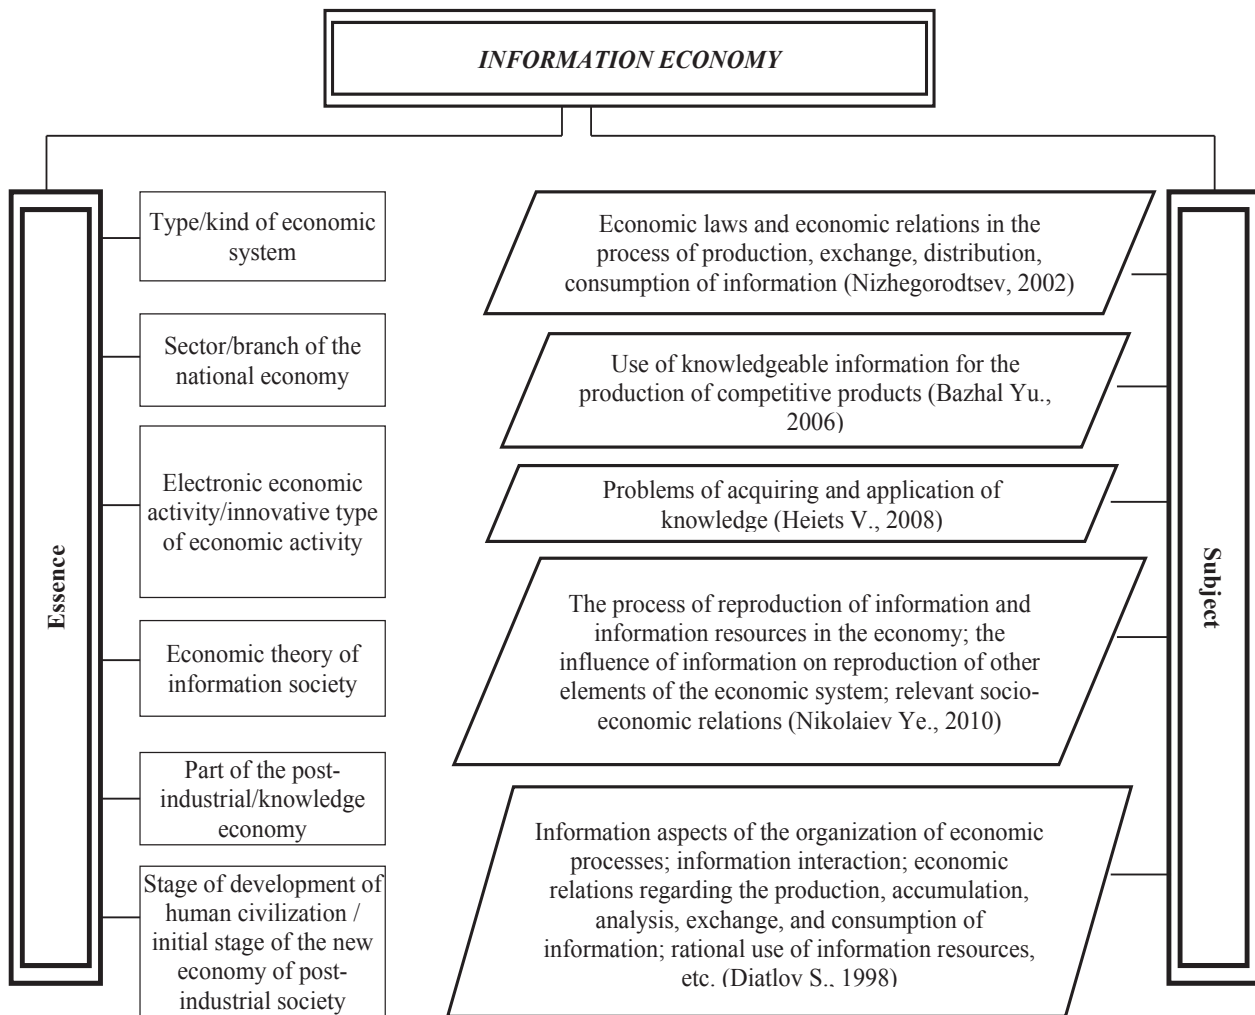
INFORMATION ECONOMY

Essence

Type/kind of economic system

Sector/branch of the national economy

Electronic economic activity/innovative type of economic activity

Economic theory of information society

Part of the post-industrial/knowledge economy

Stage of development of human civilization / initial stage of the new economy of post-industrial society

Subject

Economic laws and economic relations in the process of production, exchange, distribution, consumption of information (Nizhegorodtsev, 2002)

Use of knowledgeable information for the production of competitive products (Bazhal Yu., 2006)

Problems of acquiring and application of knowledge (Heiets V., 2008)

The process of reproduction of information and information resources in the economy; the influence of information on reproduction of other elements of the economic system; relevant socio-economic relations (Nikolaiev Ye., 2010)

Information aspects of the organization of economic processes; information interaction; economic relations regarding the production, accumulation, analysis, exchange, and consumption of information; rational use of information resources, etc. (Diatlov S., 1998)